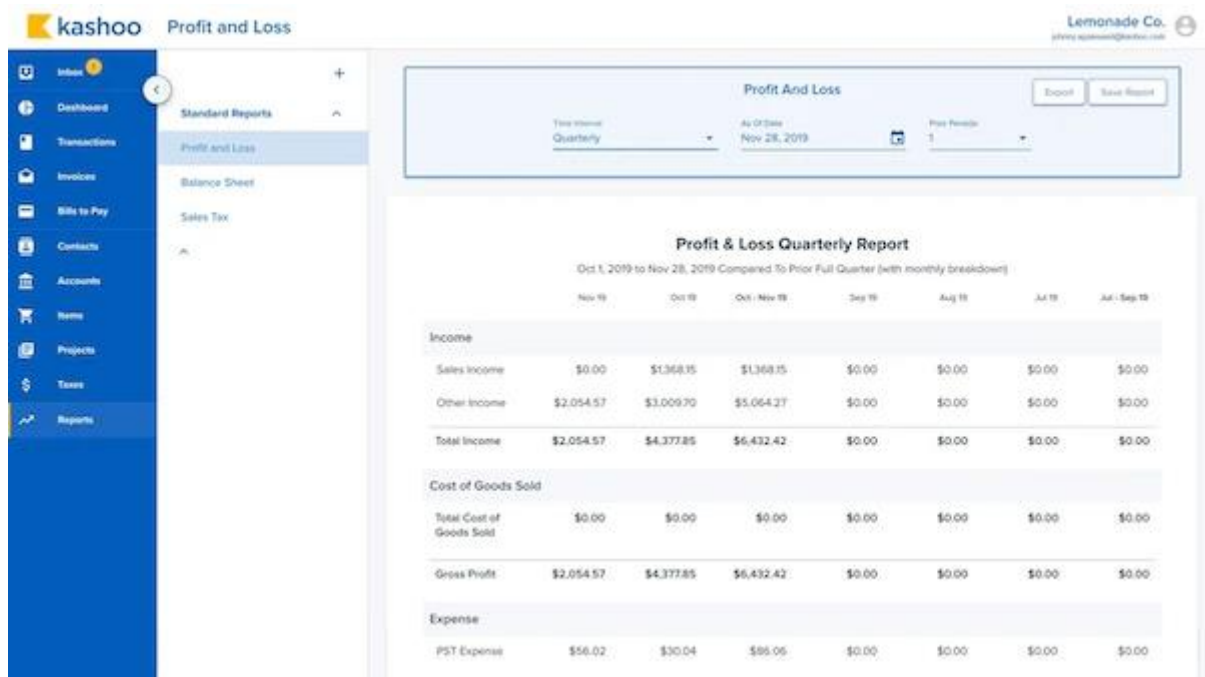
kashoo Profit and Loss

Lemonade Co.
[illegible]

Inbox 1
Dashboard
Transactions
Invoices
Bills to Pay
Contacts
Accounts
Items
Projects
Taxes
Reports

+
Standard Reports
Profit and Loss
Balance Sheet
Sales Tax

Profit And Loss
Export Save Report
Time Interval
Quarterly
As Of Date
Nov 28, 2019
Prior Periods
1

Profit & Loss Quarterly Report
Oct 1, 2019 to Nov 28, 2019 Compared To Prior Full Quarter (with monthly breakdown)

| | Nov 19 | Oct 19 | Oct - Nov 19 | Sep 19 | Aug 19 | Jul 19 | Jul - Sep 19 |
|---|---|---|---|---|---|---|---|
| Income | | | | | | | |
| Sales Income | \$0.00 | \$1,368.15 | \$1,368.15 | \$0.00 | \$0.00 | \$0.00 | \$0.00 |
| Other Income | \$2,054.57 | \$3,009.70 | \$5,064.27 | \$0.00 | \$0.00 | \$0.00 | \$0.00 |
| Total Income | \$2,054.57 | \$4,377.85 | \$6,432.42 | \$0.00 | \$0.00 | \$0.00 | \$0.00 |
| Cost of Goods Sold | | | | | | | |
| Total Cost of Goods Sold | \$0.00 | \$0.00 | \$0.00 | \$0.00 | \$0.00 | \$0.00 | \$0.00 |
| Gross Profit | \$2,054.57 | \$4,377.85 | \$6,432.42 | \$0.00 | \$0.00 | \$0.00 | \$0.00 |
| Expense | | | | | | | |
| PST Expense | \$56.02 | \$30.04 | \$86.06 | \$0.00 | \$0.00 | \$0.00 | \$0.00 |